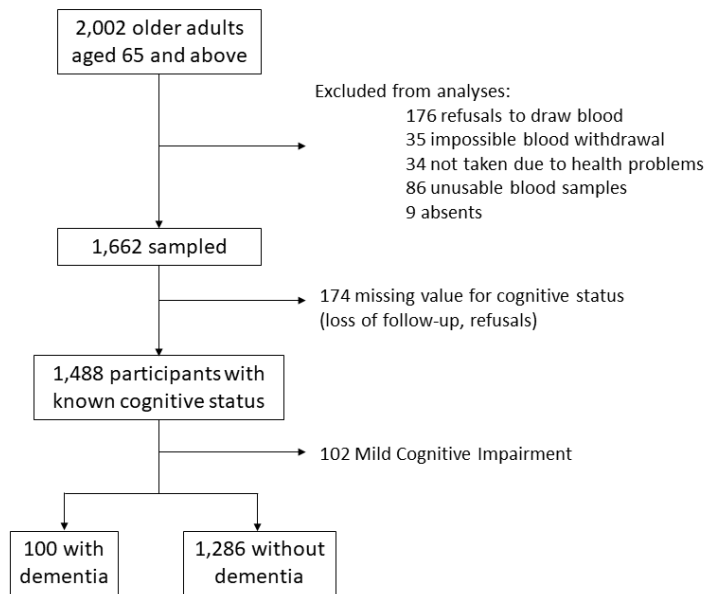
2,002 older adults aged 65 and above

Excluded from analyses:
176 refusals to draw blood
35 impossible blood withdrawal
34 not taken due to health problems
86 unusable blood samples
9 absents

1,662 sampled

174 missing value for cognitive status (loss of follow-up, refusals)

1,488 participants with known cognitive status

102 Mild Cognitive Impairment

100 with dementia

1,286 without dementia